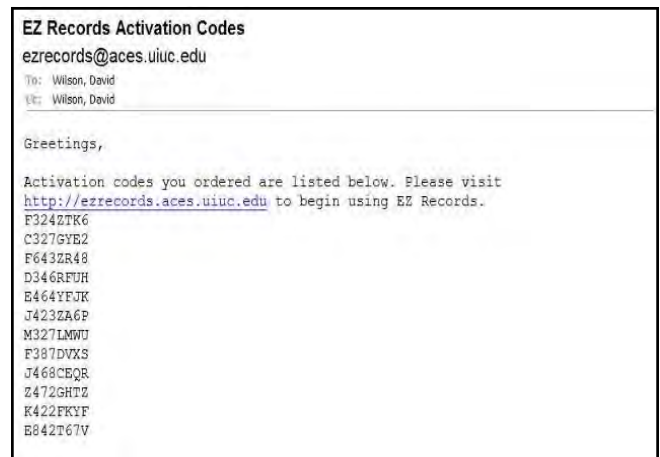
EZ Records Activation Codes
ezrecords@aces.uiuc.edu
To: Wilson, David
Cc: Wilson, David

Greetings,

Activation codes you ordered are listed below. Please visit http://ezrecords.aces.uiuc.edu to begin using EZ Records.
F324ZTK6
C327GYE2
F643ZR48
D346RFUH
E464YFJK
J423ZA6P
M327LMWU
F387DVXS
J468CEQR
Z472GHTZ
K422FKYF
E842T67V